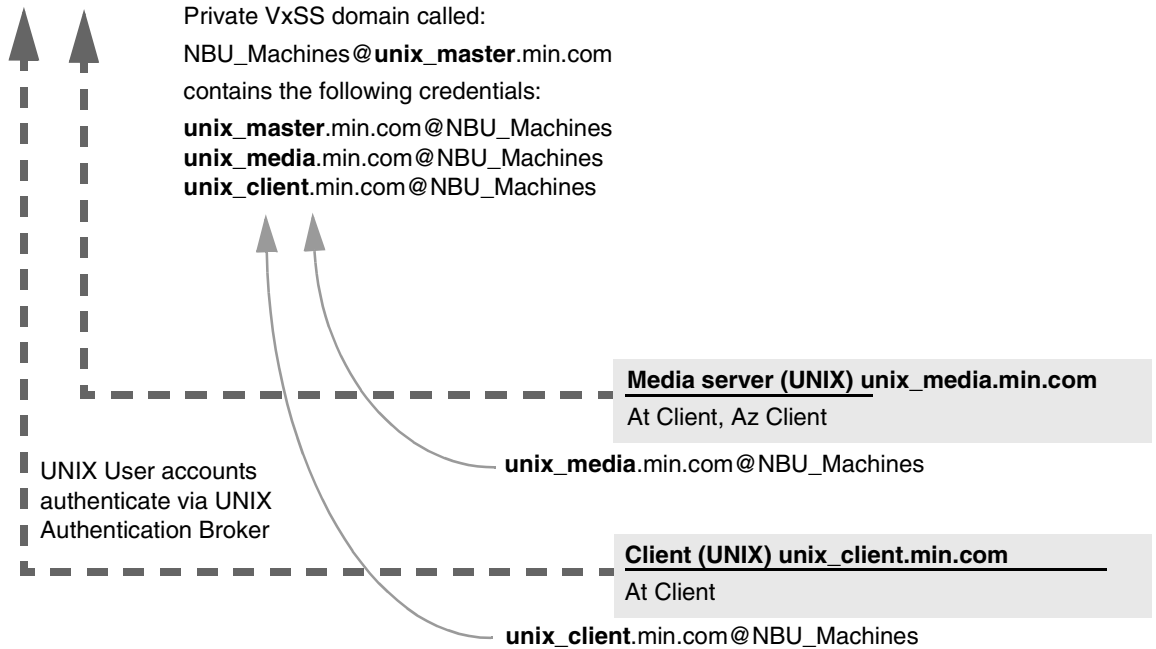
Private VxSS domain called:

NBU_Machines@unix_master.min.com

contains the following credentials:

unix_master.min.com@NBU_Machines
unix_media.min.com@NBU_Machines
unix_client.min.com@NBU_Machines

Media server (UNIX) unix_media.min.com

At Client, Az Client

unix_media.min.com@NBU_Machines

UNIX User accounts authenticate via UNIX Authentication Broker

Client (UNIX) unix_client.min.com

At Client

unix_client.min.com@NBU_Machines